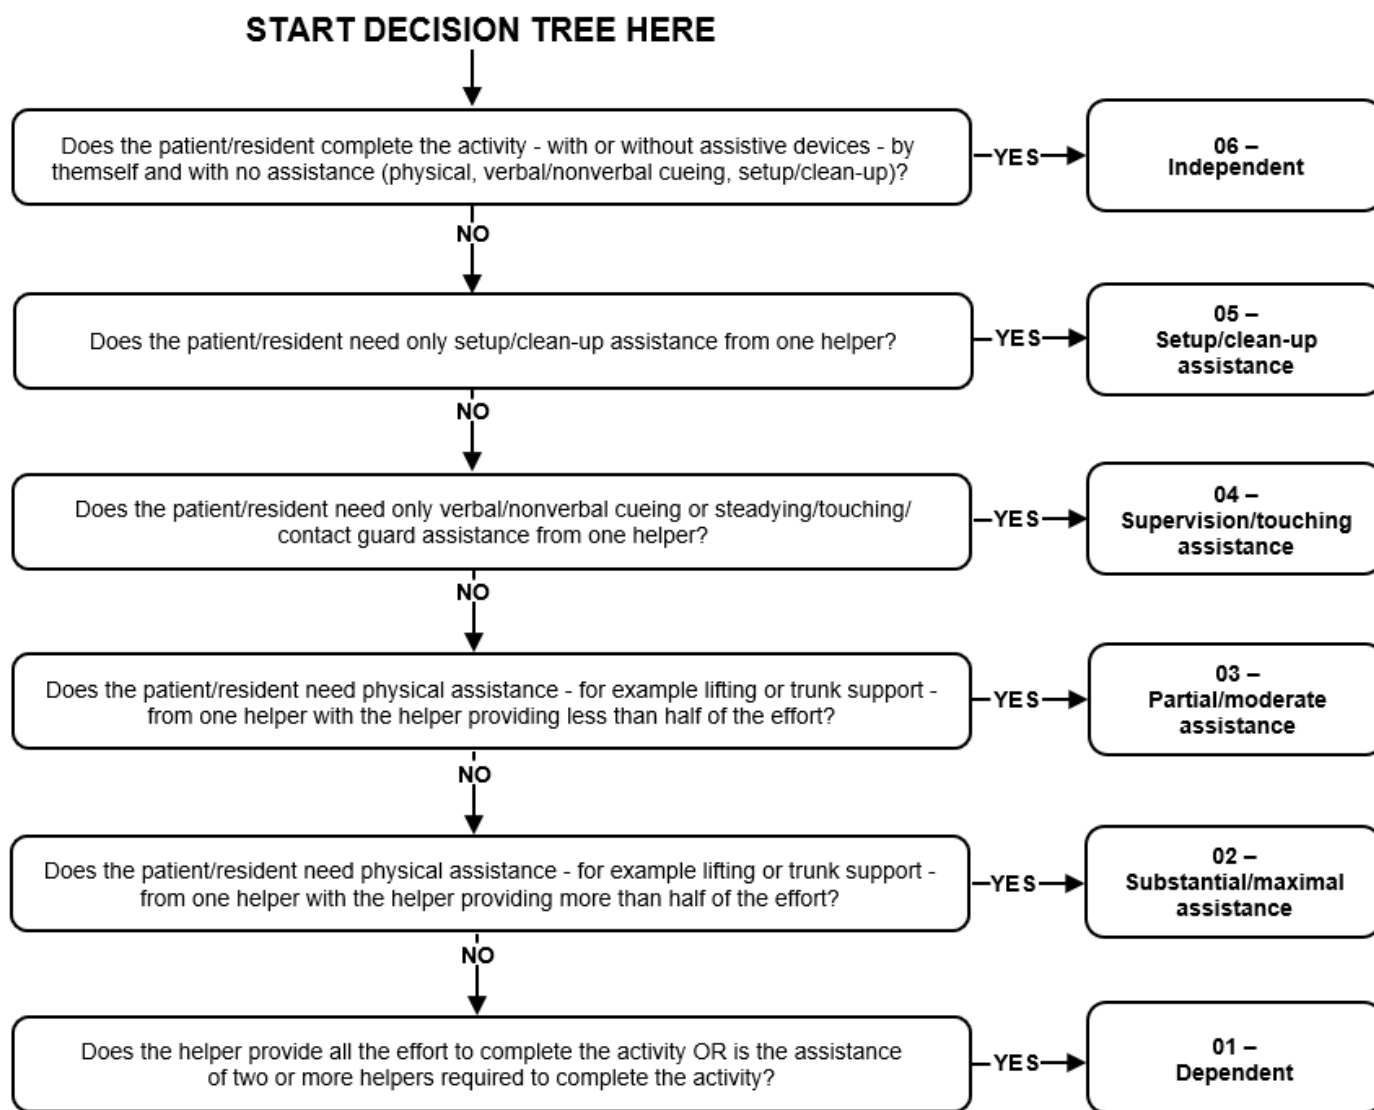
START DECISION TREE HERE

Does the patient/resident complete the activity - with or without assistive devices - by themself and with no assistance (physical, verbal/nonverbal cueing, setup/clean-up)?

YES

06 – Independent

NO

Does the patient/resident need only setup/clean-up assistance from one helper?

YES

05 – Setup/clean-up assistance

NO

Does the patient/resident need only verbal/nonverbal cueing or steadying/touching/ contact guard assistance from one helper?

YES

04 – Supervision/touching assistance

NO

Does the patient/resident need physical assistance - for example lifting or trunk support - from one helper with the helper providing less than half of the effort?

YES

03 – Partial/moderate assistance

NO

Does the patient/resident need physical assistance - for example lifting or trunk support - from one helper with the helper providing more than half of the effort?

YES

02 – Substantial/maximal assistance

NO

Does the helper provide all the effort to complete the activity OR is the assistance of two or more helpers required to complete the activity?

YES

01 – Dependent